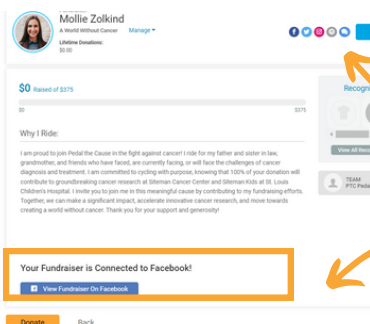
Mollie Zolkind
A World Without Cancer
Manage
Lifetime Donations:
$0.00

$0 Raised of $375

$0
$375

Why I Ride:

I am proud to join Pedal the Cause in the fight against cancer! I ride for my father and sister in law, grandmother, and friends who have faced, are currently facing, or will face the challenges of cancer diagnosis and treatment. I am committed to cycling with purpose, knowing that 100% of your donation will contribute to groundbreaking cancer research at Siteman Cancer Center and Siteman Kids at St. Louis Children's Hospital. I invite you to join me in this meaningful cause by contributing to my fundraising efforts. Together, we can make a significant impact, accelerate innovative cancer research, and move towards creating a world without cancer. Thank you for your support and generosity!

Recogn

View All Reco

TEAM
PTC Peda

Your Fundraiser is Connected to Facebook!

View Fundraiser On Facebook

Donate
Back